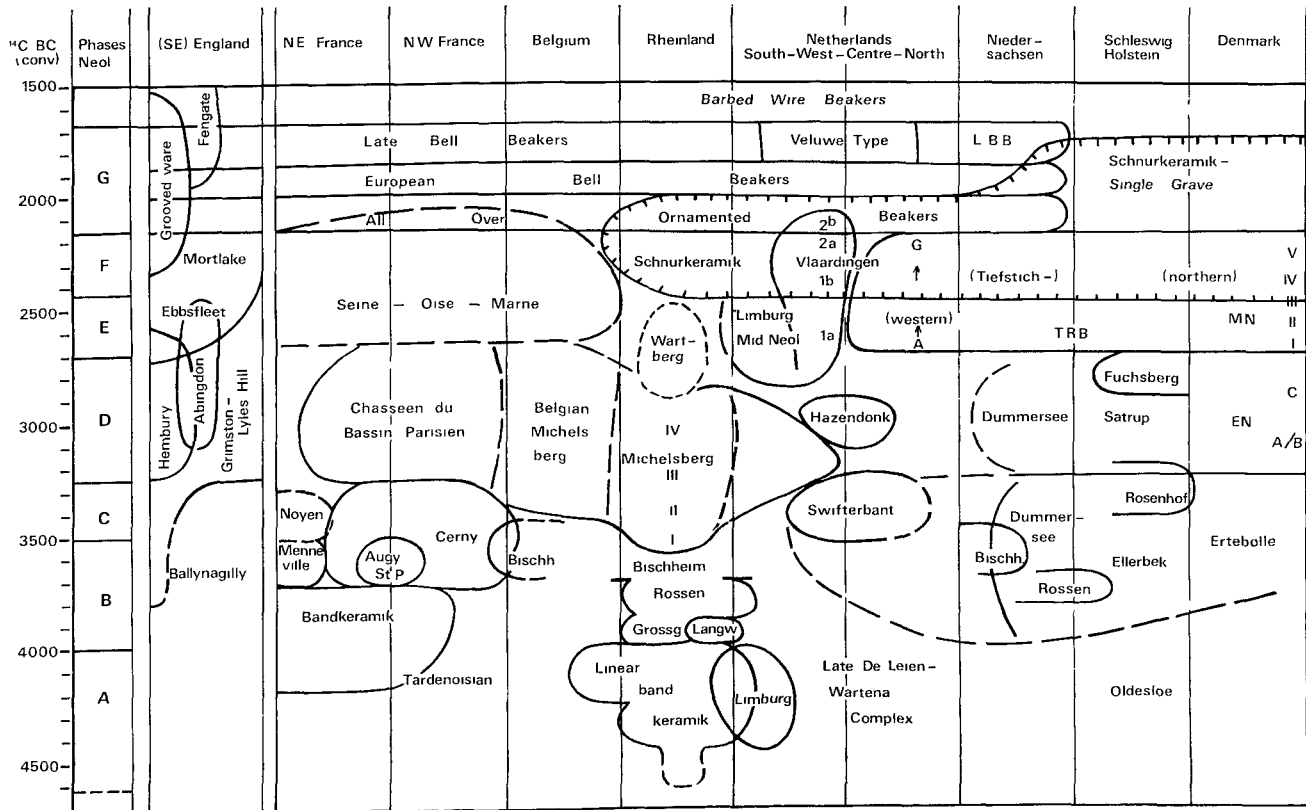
| $^{14}$C BC (conv) | Phases Neol | (SE) England | NE France | NW France | Belgium | Rheinland | Netherlands South-West-Centre-North | Nieder-sachsen | Schleswig Holstein | Denmark |
|---|---|---|---|---|---|---|---|---|---|---|

1500
2000
2500
3000
3500
4000
4500

G
F
E
D
C
B
A

Barbed Wire Beakers

Fengate
Grooved ware
Late Bell Beakers
Veluwe Type
L B B
Schnurkeramik - Single Grave
European Bell Beakers
All Over
Ornamented Beakers
Mortlake
2b
2a
Vlaardingen
1b
1a
G
A
Schnurkeramik
(Tiefstich -)
(northern)
V
IV
III
II
I
Seine - Oise - Marne
Ebbsfleet
Limburg
Mid Neol
(western)
TRB
MN
Wartberg
Abingdon
Hembury
Grimston - Lyles Hill
Fuchsberg
C
Chasseen du Bassin Parisien
Belgian Michelsberg
IV
Michelsberg
III
II
I
Hazendonk
Dummersee
Satrup
EN
A/B
Rosenhof
Noyen
Menneville
Augy St P
Cerny
Bischh
Swifterbant
Dummer-see
Bischh
Ellerbek
Ertebolle
Ballynagilly
Bischheim
Rossen
Rossen
Bandkeramik
Grossg
Langw
Linear band keramik
Limburg
Late De Leien-Wartena Complex
Oldesloe
Tardenoisian